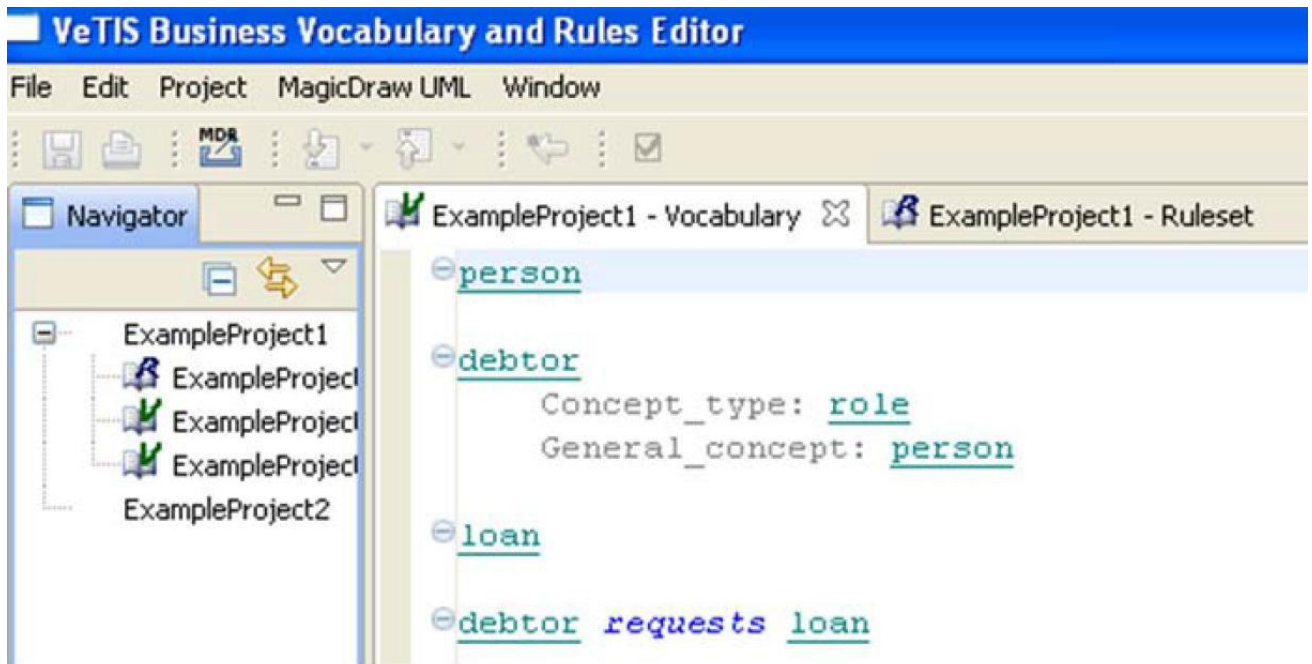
VeTIS Business Vocabulary and Rules Editor

File Edit Project MagicDraw UML Window

MDR

Navigator

ExampleProject1 - Vocabulary

ExampleProject1 - Ruleset

ExampleProject1
ExampleProject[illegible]
ExampleProject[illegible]
ExampleProject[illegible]
ExampleProject2

person

debtor
Concept_type: role
General_concept: person

loan

debtor requests loan